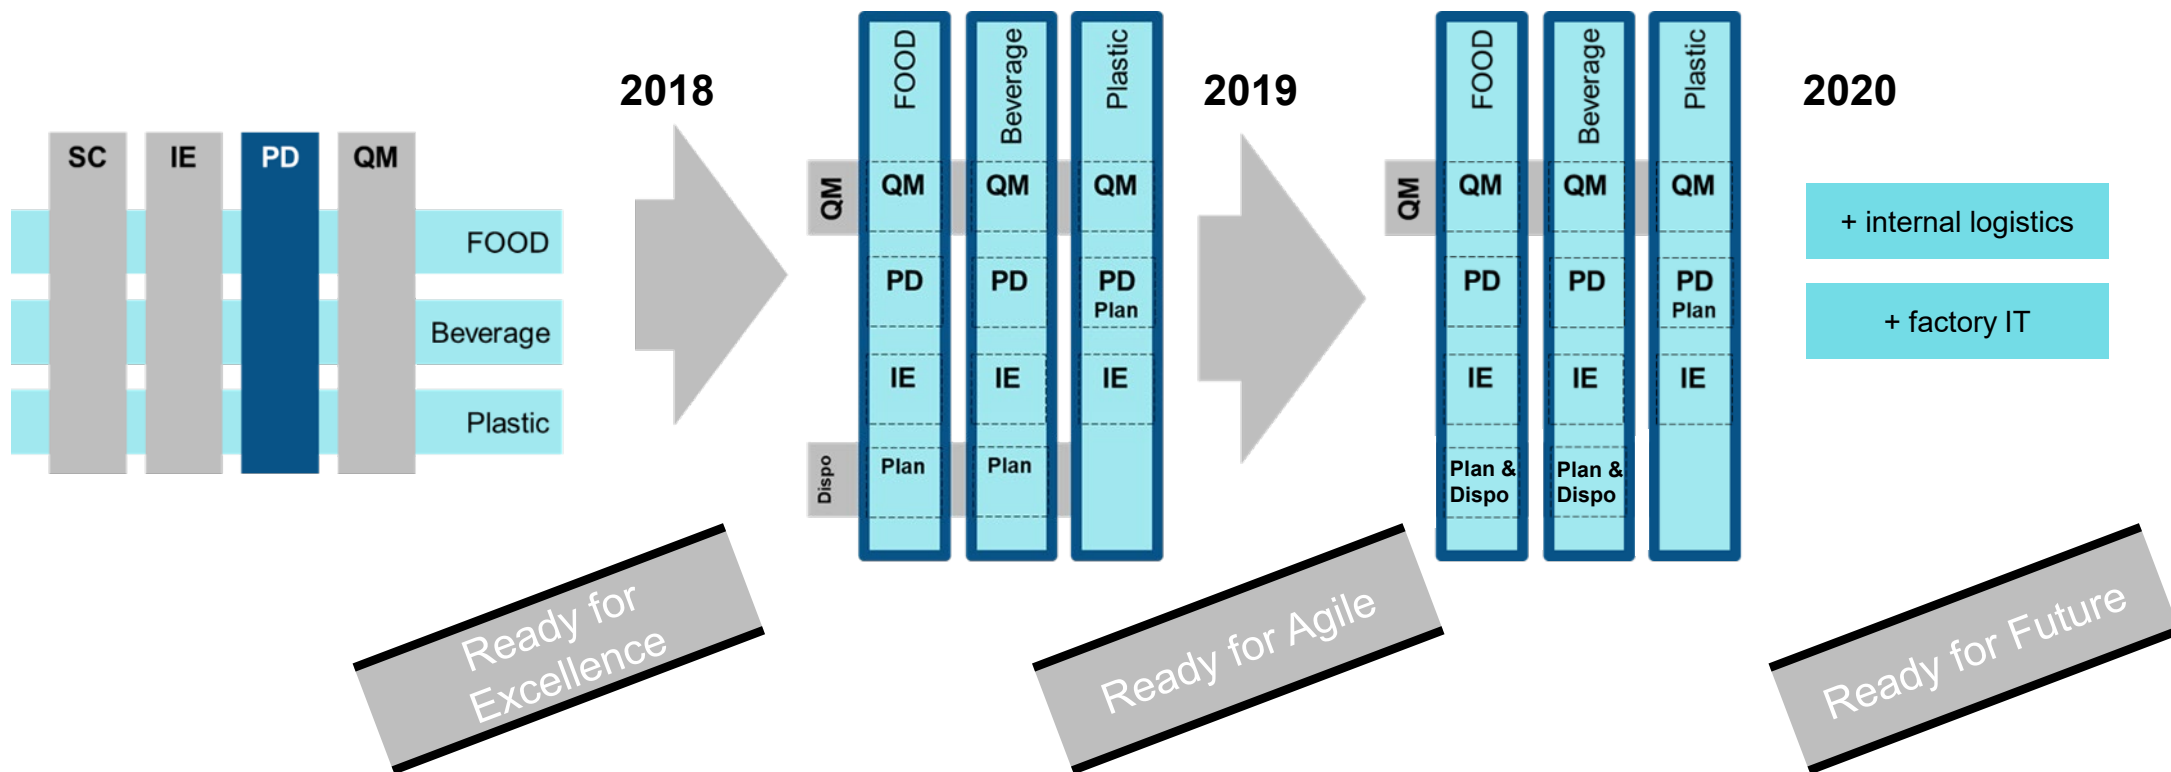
SC IE PD QM

FOOD

Beverage

Plastic

2018

Ready for Excellence

QM

FOOD
QM
PD
IE
Plan

Beverage
QM
PD
IE
Plan

Plastic
QM
PD
Plan
IE

Dispo

2019

Ready for Agile

QM

FOOD
QM
PD
IE
Plan & Dispo

Beverage
QM
PD
IE
Plan & Dispo

Plastic
QM
PD
Plan
IE

2020

+ internal logistics

+ factory IT

Ready for Future